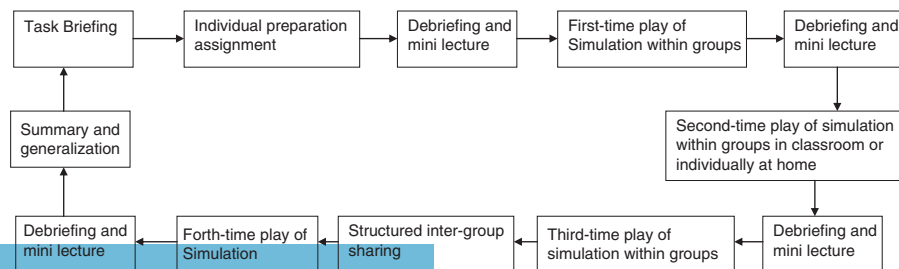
Task Briefing

Individual preparation assignment

Debriefing and mini lecture

First-time play of Simulation within groups

Debriefing and mini lecture

Second-time play of simulation within groups in classroom or individually at home

Debriefing and mini lecture

Third-time play of simulation within groups

Structured inter-group sharing

Forth-time play of Simulation

Debriefing and mini lecture

Summary and generalization